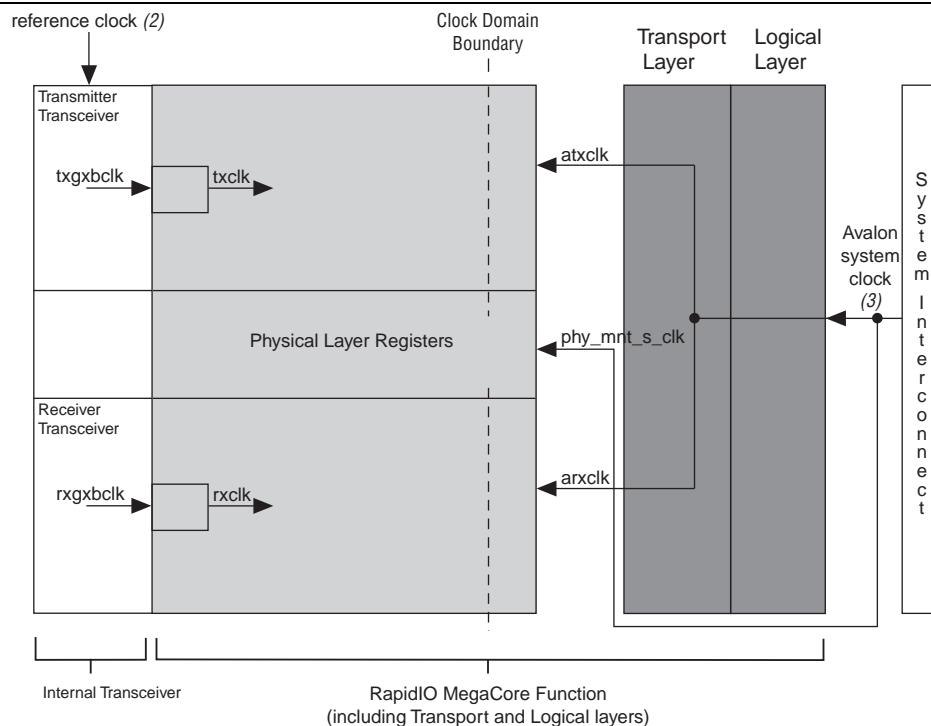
reference clock (2)

Clock Domain Boundary

Transport Layer

Logical Layer

Transmitter Transceiver

txgxbclk

txclk

atxclk

System Interconnect

Avalon system clock (3)

Physical Layer Registers

phy_mnt_s_clk

Receiver Transceiver

rxgxbclk

rxclk

arxclk

Internal Transceiver

RapidIO MegaCore Function (including Transport and Logical layers)